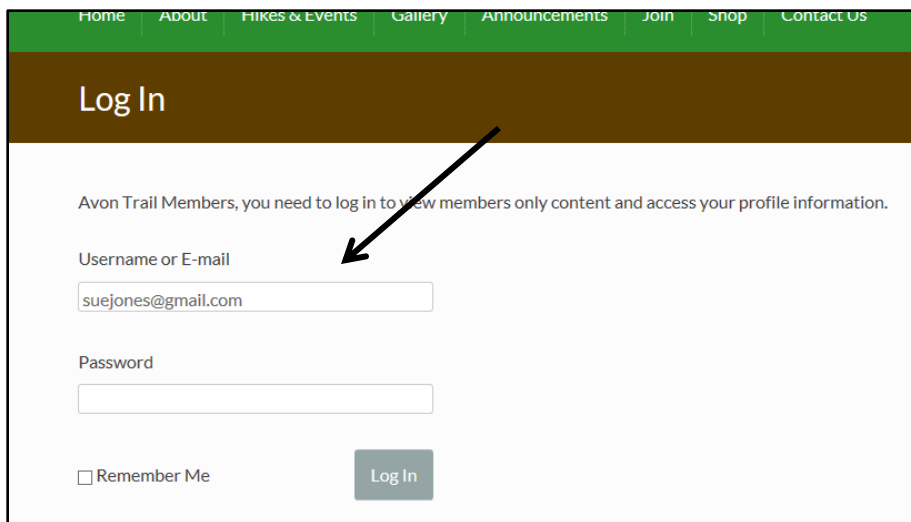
Home About Hikes & Events Gallery Announcements Join Shop Contact Us

Log In

Avon Trail Members, you need to log in to view members only content and access your profile information.

Username or E-mail

suejones@gmail.com

Password

Remember Me

Log In